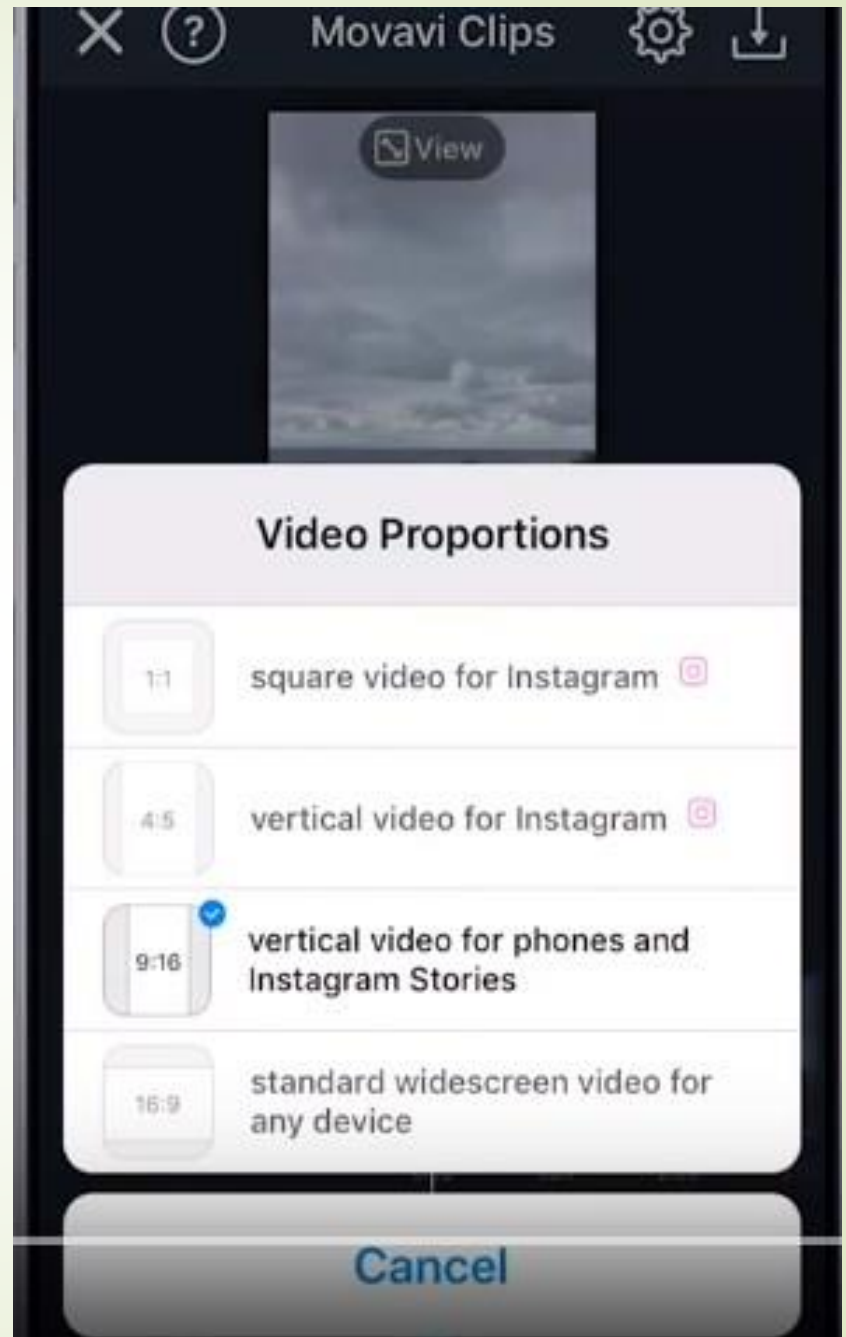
Movavi Clips

View

Video Proportions

1:1 square video for Instagram

4:5 vertical video for Instagram

9:16 vertical video for phones and Instagram Stories

16:9 standard widescreen video for any device

Cancel